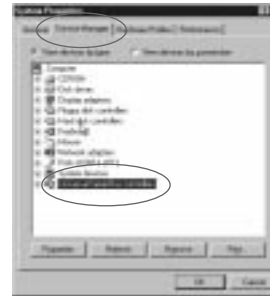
System Properties

General | Device Manager | Hardware Profiles | Performance

View devices by type    View devices by connection

Computer
CDROM
Disk drives
Display adapters
Floppy disk controllers
Hard disk controllers
Keyboard
Monitors
Network adapters
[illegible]
System devices
Universal Serial Bus controller

Properties | Refresh | Remove | Print...

OK | Cancel